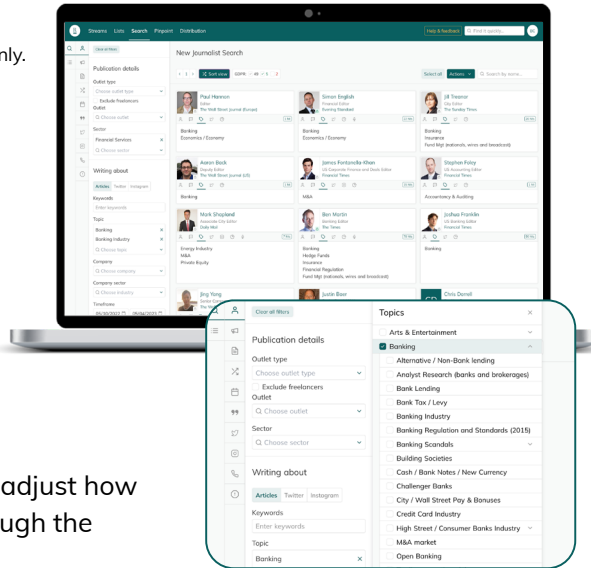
nly.

Streams Lists Search Pinpoint Distribution

Help & feedback Find it quickly...

Clear all filters

Publication details

Outlet type

Choose outlet type

Exclude freelancers

Outlet

Choose outlet

Sector

Financial Services

Choose sector

Writing about

Articles Twitter Instagram

Keywords

Enter keywords

Topic

Banking

Banking Industry

Choose topic

Company

Choose company

Company sector

Choose industry

Timeframe

New Journalist Search

Sort view

Select all Actions Search by name...

Paul Hannon
Editor
The Wall Street Journal (Europe)

Banking
Economics / Economy

Simon English
Financial Editor
Evening Standard

Banking
Economics / Economy

Jill Treanor
City Editor
The Sunday Times

Banking
Insurance
Fund Mgt (indexes, wires and brokered)

Aaron Back
Deputy Editor
The Wall Street Journal (US)

Banking

James Fontanella-Khan
US Corporate Finance and Deals Editor
Financial Times

M&A

Stephen Foley
US Accounting Editor
Financial Times

Accountancy & Auditing

Mark Shapland
Associate City Editor
Daily Mail

Energy Industry
M&A
Private Equity

Ben Martin
Banking Editor
The Times

Banking
Hedge Funds
Insurance
Financial Regulation
Fund Mgt (indexes, wires and brokered)

Joshua Franklin
US Banking Editor
Financial Times

Banking

Jing Yang

Justin Baer

Chris Dorrell

Clear all filters

Publication details

Outlet type

Choose outlet type

Exclude freelancers

Outlet

Choose outlet

Sector

Choose sector

Writing about

Articles Twitter Instagram

Keywords

Enter keywords

Topic

Banking

Topics

Arts & Entertainment

Banking

Alternative / Non-Bank lending

Analyst Research (banks and brokerages)

Bank Lending

Bank Tax / Levy

Banking Industry

Banking Regulation and Standards (2015)

Banking Scandals

Building Societies

Cash / Bank Notes / New Currency

Challenger Banks

City / Wall Street Pay & Bonuses

Credit Card Industry

High Street / Consumer Banks Industry

M&A market

Open Banking

adjust how
ugh the